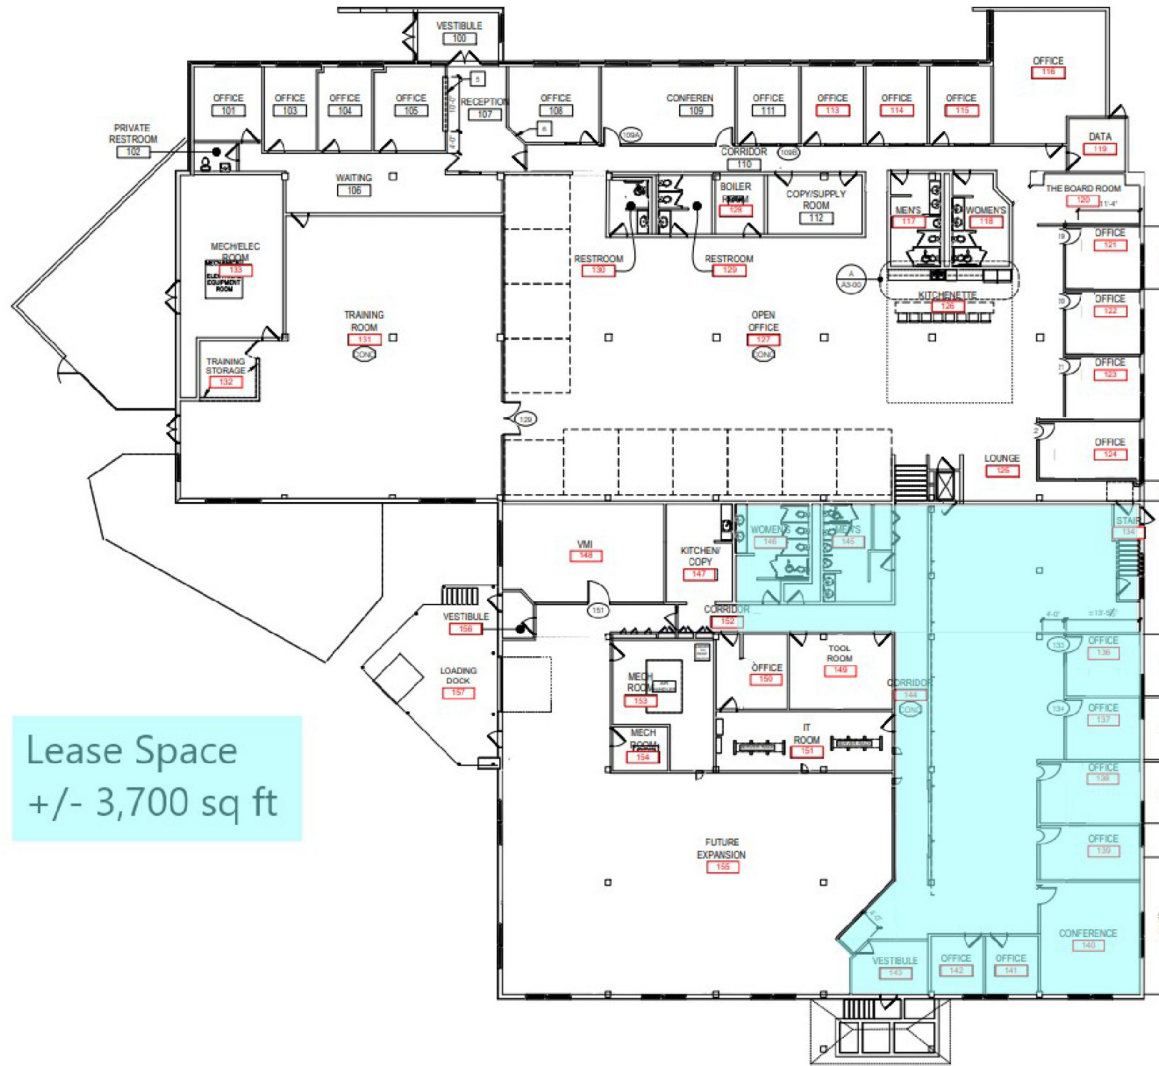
VESTIBULE
100

OFFICE
116

OFFICE
101

OFFICE
103

OFFICE
104

OFFICE
105

RECEPTION
107

OFFICE
108

CONFERENCE
109

OFFICE
111

OFFICE
113

OFFICE
114

OFFICE
115

PRIVATE
RESTROOM
102

CORRIDOR
110

DATA
119

WAITING
106

BOILER
ROOM
128

COPY/SUPPLY
ROOM
112

MEN'S
117

WOMEN'S
118

THE BOARD ROOM
120

OFFICE
121

MECH/ELEC
ROOM
133

RESTROOM
130

RESTROOM
129

KITCHENETTE
126

OFFICE
122

TRAINING
ROOM
131

OPEN
OFFICE
127

OFFICE
123

TRAINING
STORAGE
132

OFFICE
124

LOUNGE
125

VMI
148

KITCHEN/
COPY
147

WOMEN'S
146

MEN'S
145

STAIR
134

VESTIBULE
156

CORRIDOR
152

LOADING
DOCK
157

MECH
ROOM
153

OFFICE
150

TOOL
ROOM
149

CORRIDOR
144

OFFICE
136

OFFICE
137

MECH
ROOM
154

IT
ROOM
151

OFFICE
138

Lease Space
+/- 3,700 sq ft

OFFICE
139

FUTURE
EXPANSION
155

CONFERENCE
140

VESTIBULE
143

OFFICE
142

OFFICE
141